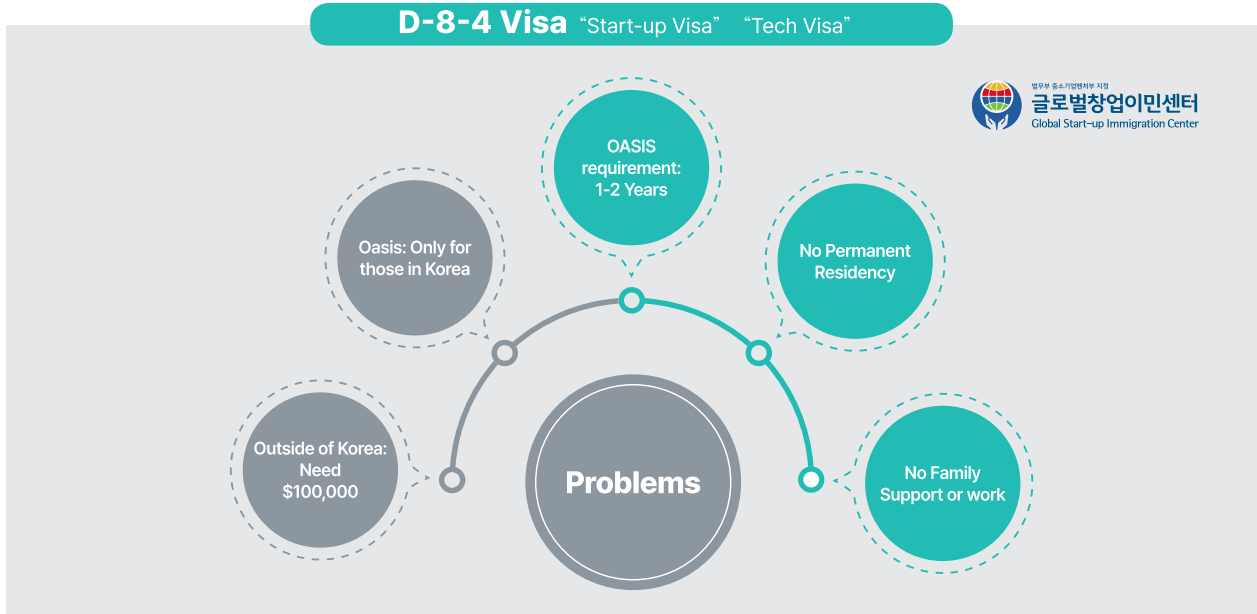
D-8-4 Visa "Start-up Visa" "Tech Visa"

법무부 중소기업벤처부 지정
글로벌창업이민센터
Global Start-up Immigration Center

OASIS requirement: 1-2 Years

Oasis: Only for those in Korea

No Permanent Residency

Outside of Korea: Need $100,000

Problems

No Family Support or work